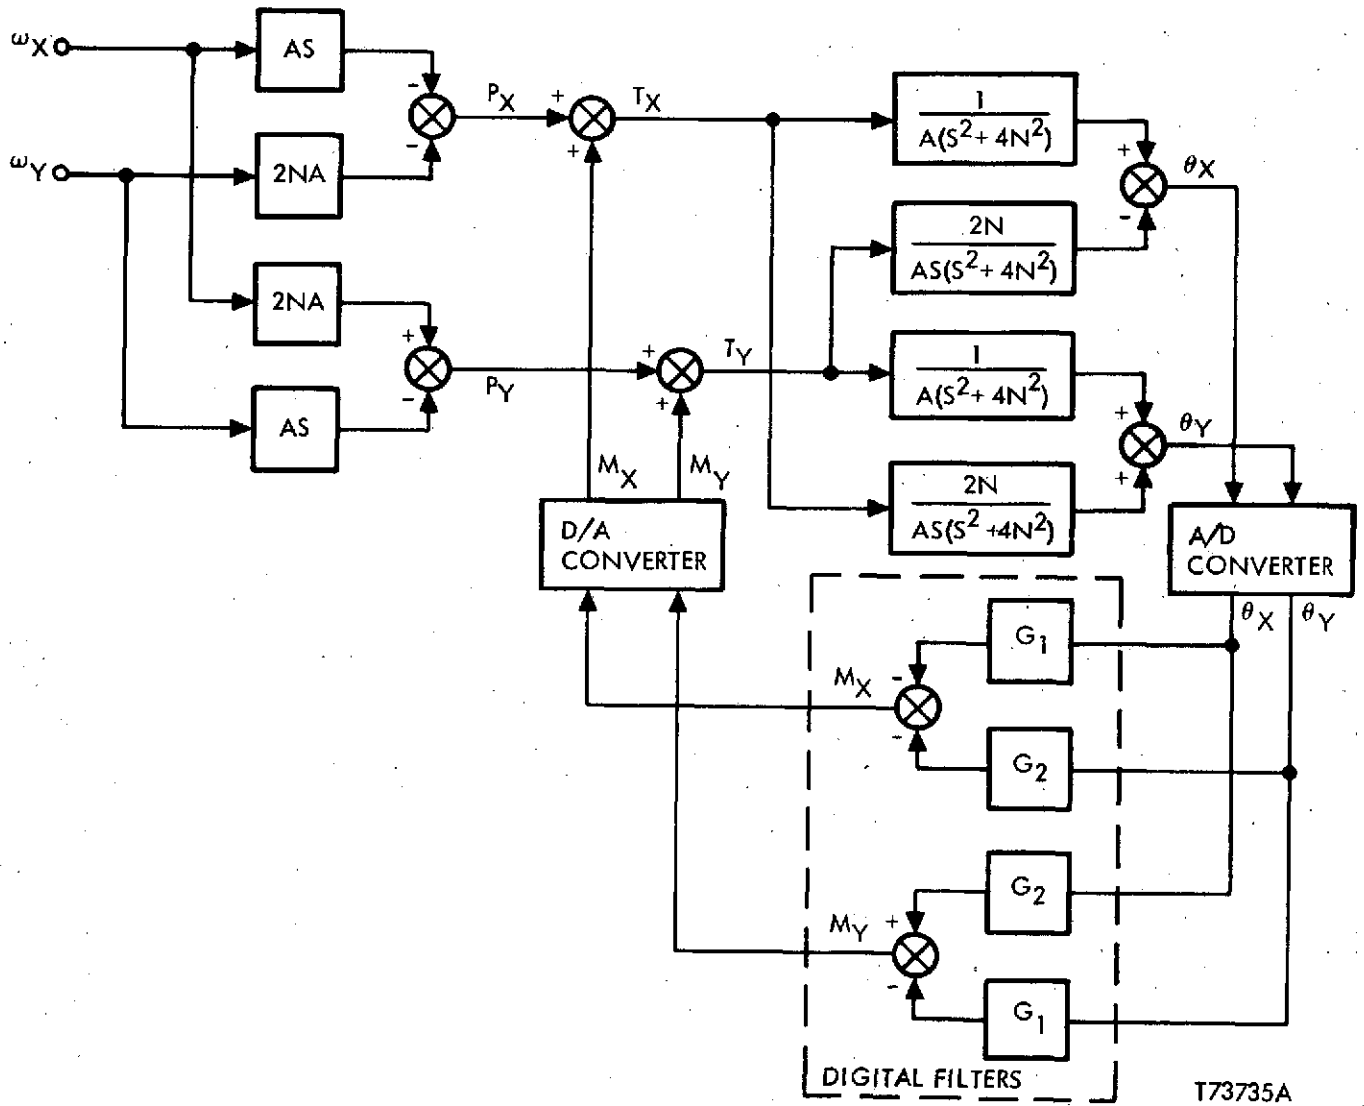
$\omega_X$

$\omega_Y$

AS

2NA

2NA

AS

-

-

+

-

$P_X$

$P_Y$

+

+

$T_X$

+

+

$T_Y$

$M_X$

$M_Y$

D/A CONVERTER

$\frac{1}{A(S^2+4N^2)}$

$\frac{2N}{AS(S^2+4N^2)}$

$\frac{1}{A(S^2+4N^2)}$

$\frac{2N}{AS(S^2+4N^2)}$

+

-

$\theta_X$

+

+

$\theta_Y$

A/D CONVERTER

$\theta_X$

$\theta_Y$

$G_1$

$G_2$

$G_2$

$G_1$

$M_X$

-

-

$M_Y$

+

-

DIGITAL FILTERS

T73735A